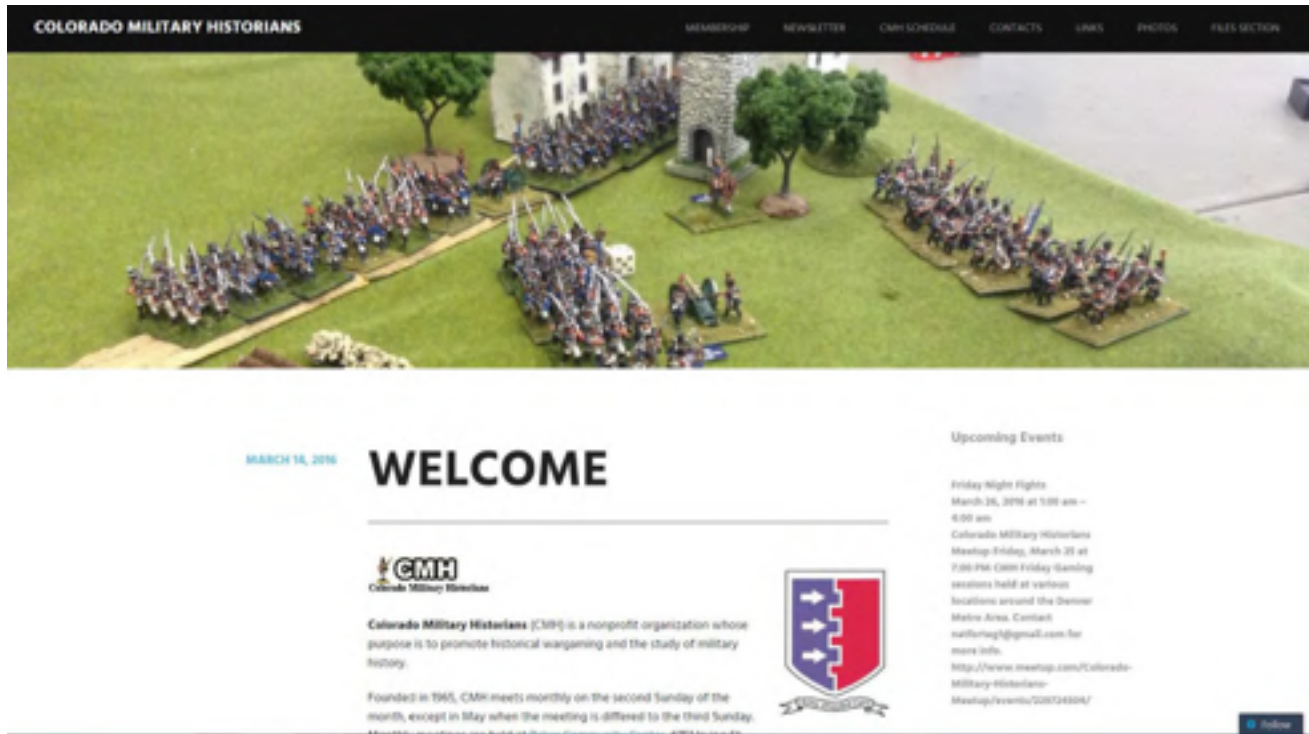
COLORADO MILITARY HISTORIANS

MEMBERSHIP NEWSLETTER CMH SCHEDULE CONTACTS LINKS PHOTOS FILES SECTION

MARCH 14, 2016

WELCOME

CMH
Colorado Military Historians

Colorado Military Historians (CMH) is a nonprofit organization whose purpose is to promote historical wargaming and the study of military history.

Founded in 1965, CMH meets monthly on the second Sunday of the month, except in May when the meeting is differed to the third Sunday. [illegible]

Upcoming Events

Friday Night Fights
March 26, 2016 at 1:00 am – 4:00 am
Colorado Military Historians Meetup-Friday, March 25 at 7:00 PM-CMH Friday Gaming sessions held at various locations around the Denver Metro Area. Contact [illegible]@gmail.com for more info.
http://www.meetup.com/Colorado-Military-Historians-Meetup/events/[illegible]/

Follow